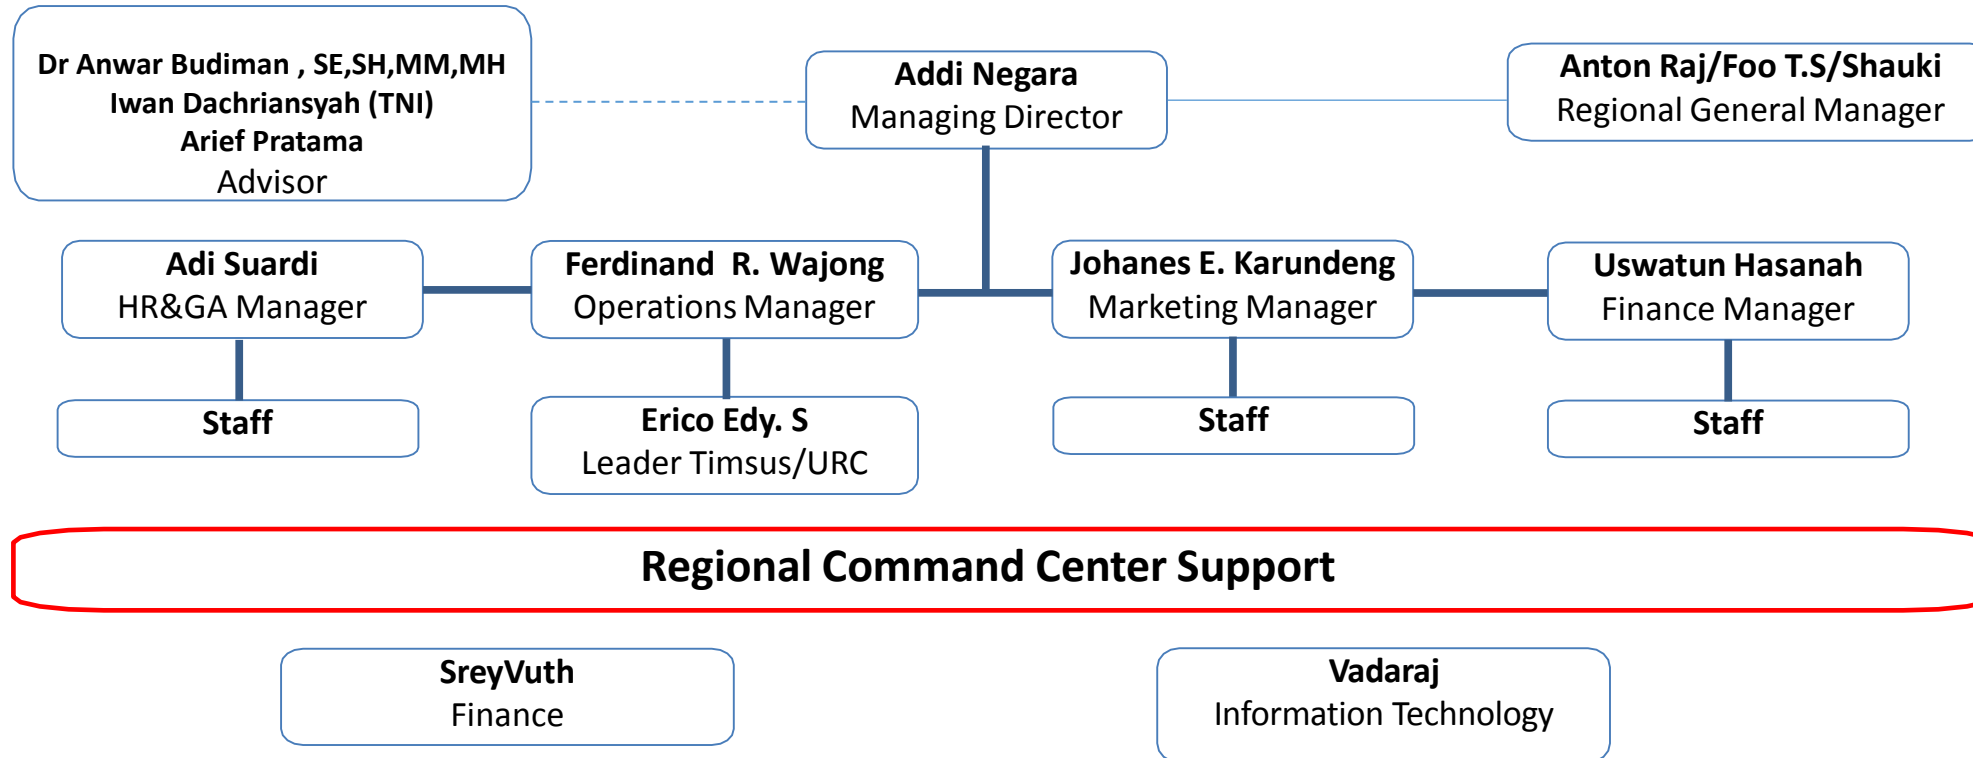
Dr Anwar Budiman , SE,SH,MM,MH
Iwan Dachriansyah (TNI)
Arief Pratama
Advisor

Addi Negara
Managing Director

Anton Raj/Foo T.S/Shauki
Regional General Manager

Adi Suardi
HR&GA Manager

Ferdinand R. Wajong
Operations Manager

Johanes E. Karundeng
Marketing Manager

Uswatun Hasanah
Finance Manager

Staff

Erico Edy. S
Leader Timsus/URC

Staff

Staff

Regional Command Center Support

SreyVuth
Finance

Vadaraj
Information Technology